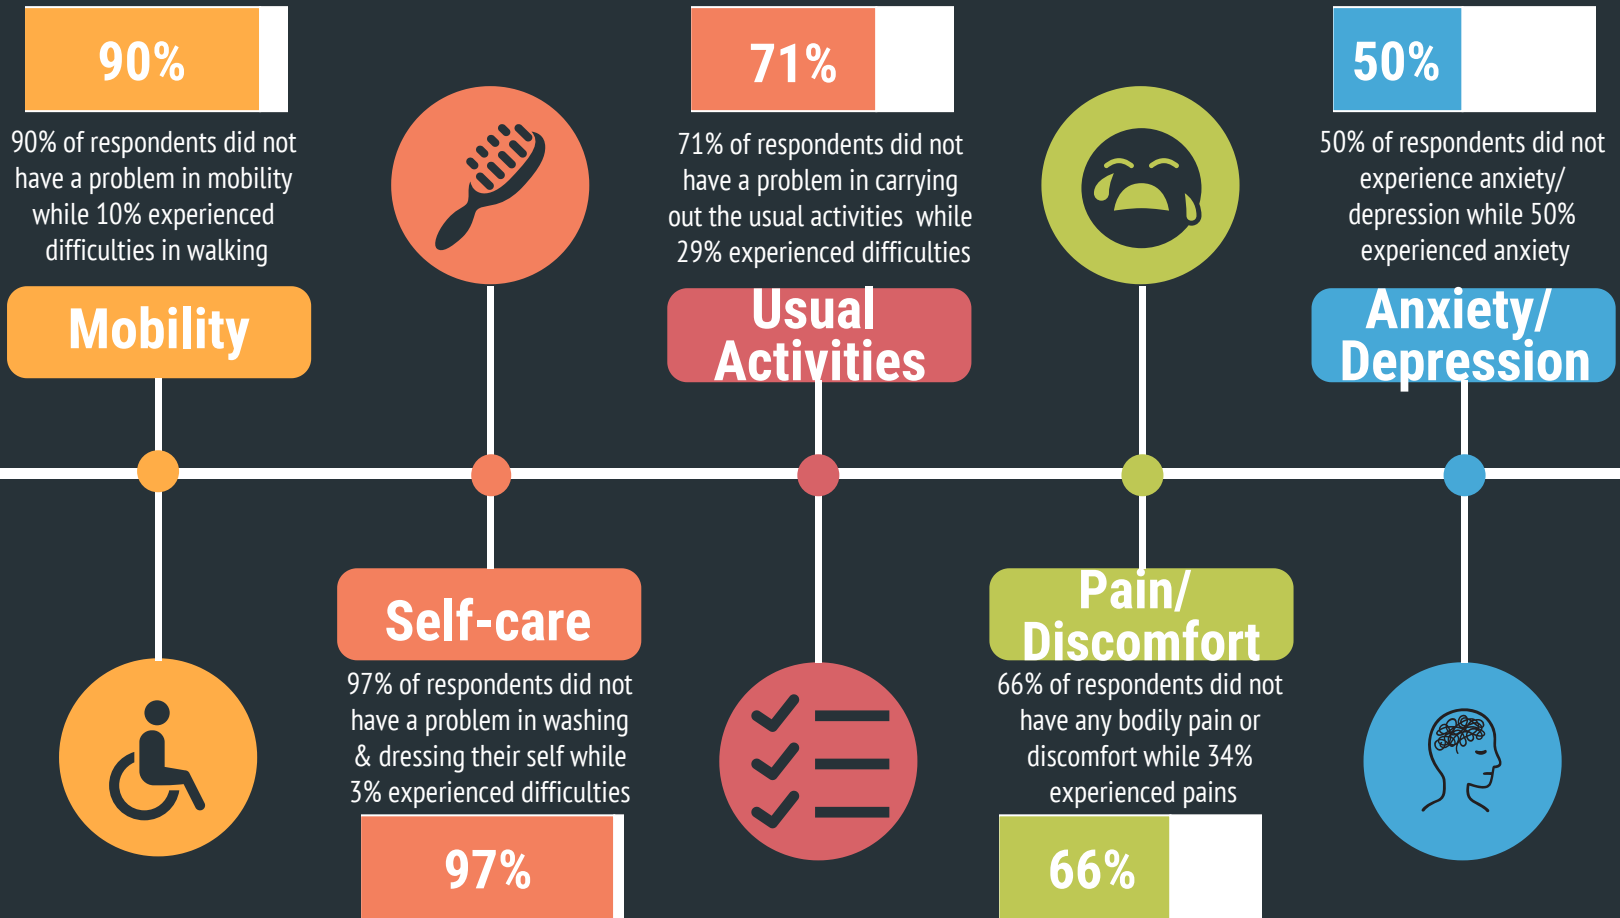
90%

90% of respondents did not have a problem in mobility while 10% experienced difficulties in walking

Mobility

71%

71% of respondents did not have a problem in carrying out the usual activities while 29% experienced difficulties

Usual Activities

50%

50% of respondents did not experience anxiety/ depression while 50% experienced anxiety

Anxiety/ Depression

Self-care

97% of respondents did not have a problem in washing & dressing their self while 3% experienced difficulties

97%

Pain/ Discomfort

66% of respondents did not have any bodily pain or discomfort while 34% experienced pains

66%